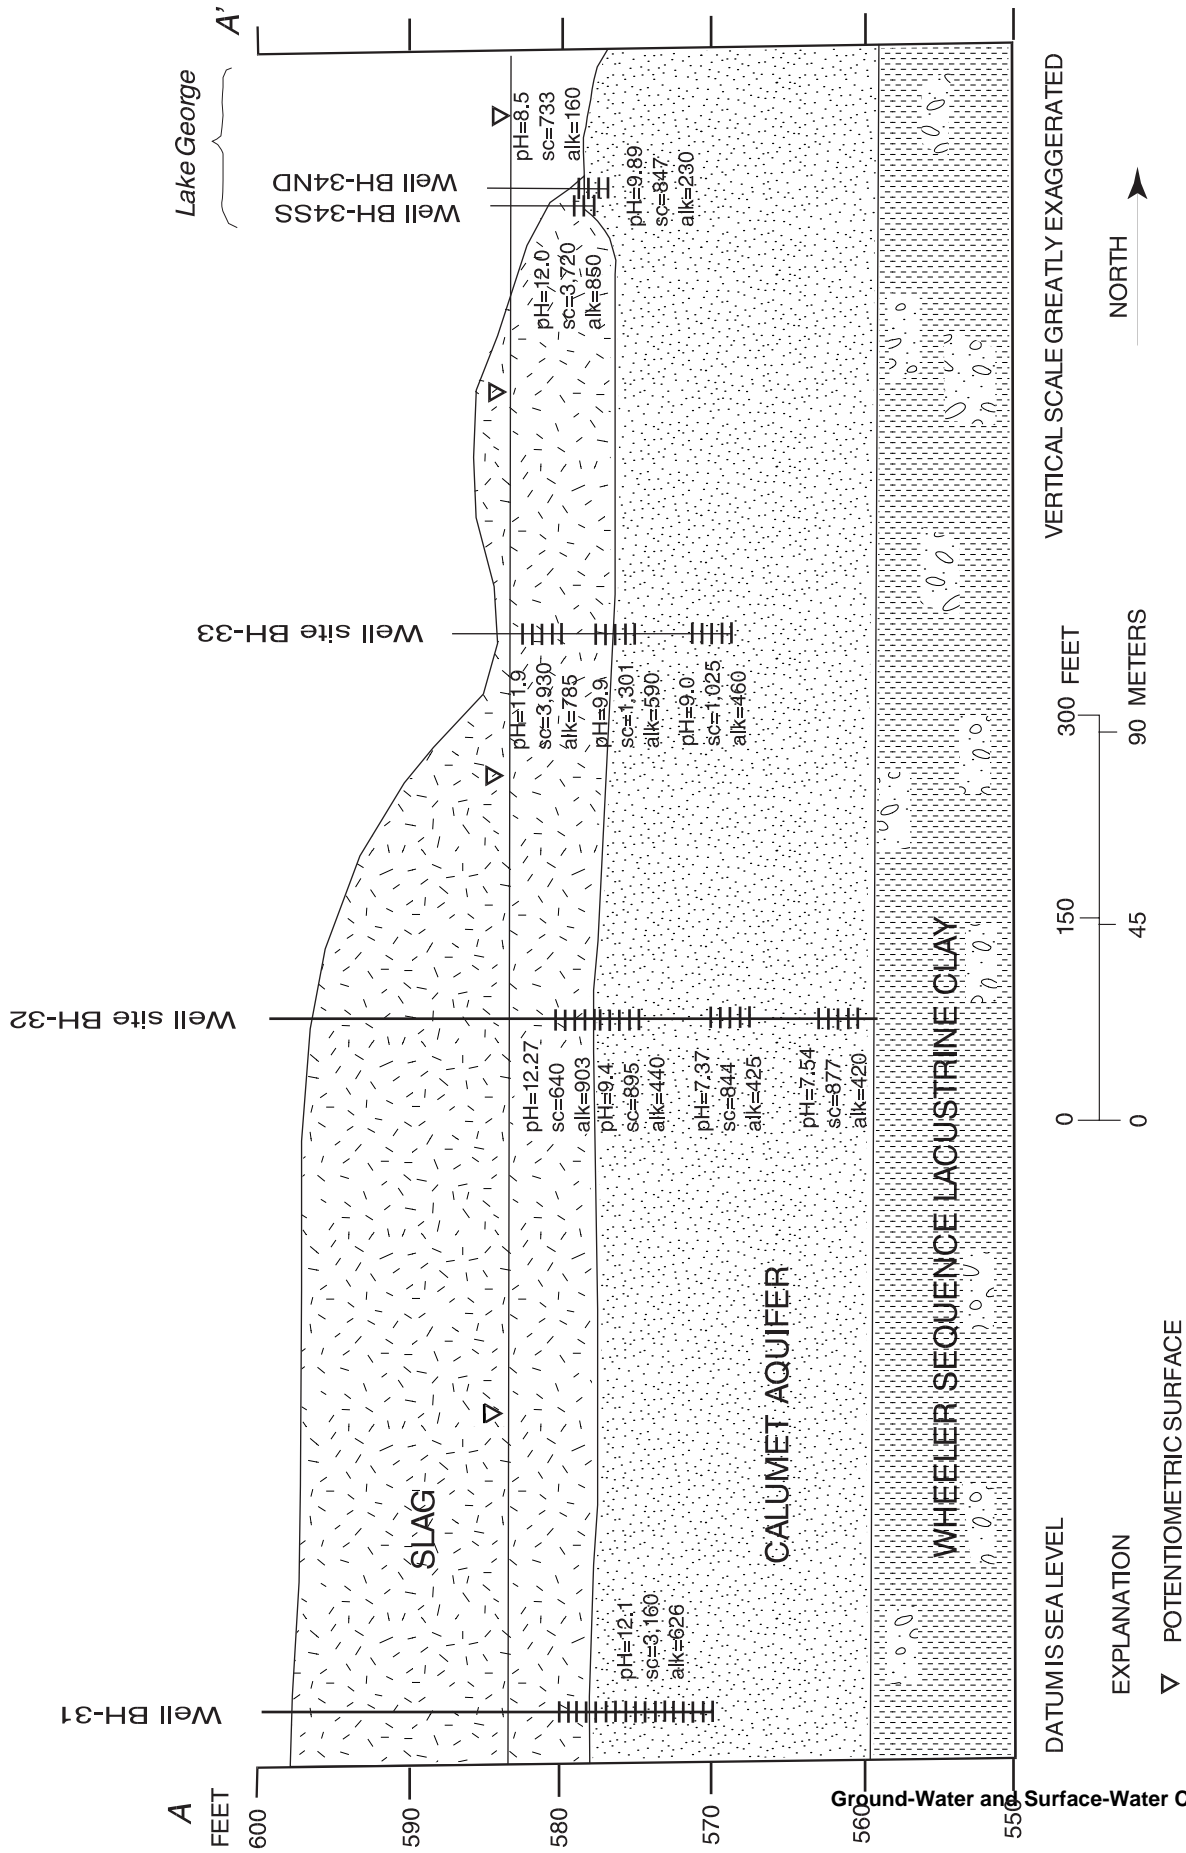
A
FEET
600
590
580
570
560
550

A'

Lake George

Well BH-31
Well site BH-32
Well site BH-33
Well BH-34SS
Well BH-34ND

SLAG
CALUMET AQUIFER
WHEELER SEQUENCE LACUSTRINE CLAY

pH=12.1
sc=3,160
alk=626

pH=12.27
sc=640
alk=903
pH=9.4
sc=895
alk=440
pH=7.37
sc=844
alk=425
pH=7.54
sc=877
alk=420

pH=11.9
sc=3,930
alk=785
pH=9.9
sc=1,301
alk=590
pH=9.0
sc=1,025
alk=460

pH=12.0
sc=3,720
alk=850

pH=9.89
sc=847
alk=230

pH=8.5
sc=733
alk=160

DATUM IS SEA LEVEL

EXPLANATION
POTENTIOMETRIC SURFACE

0 150 300 FEET
0 45 90 METERS

VERTICAL SCALE GREATLY EXAGGERATED

NORTH

Ground-Water and Surface-Water C